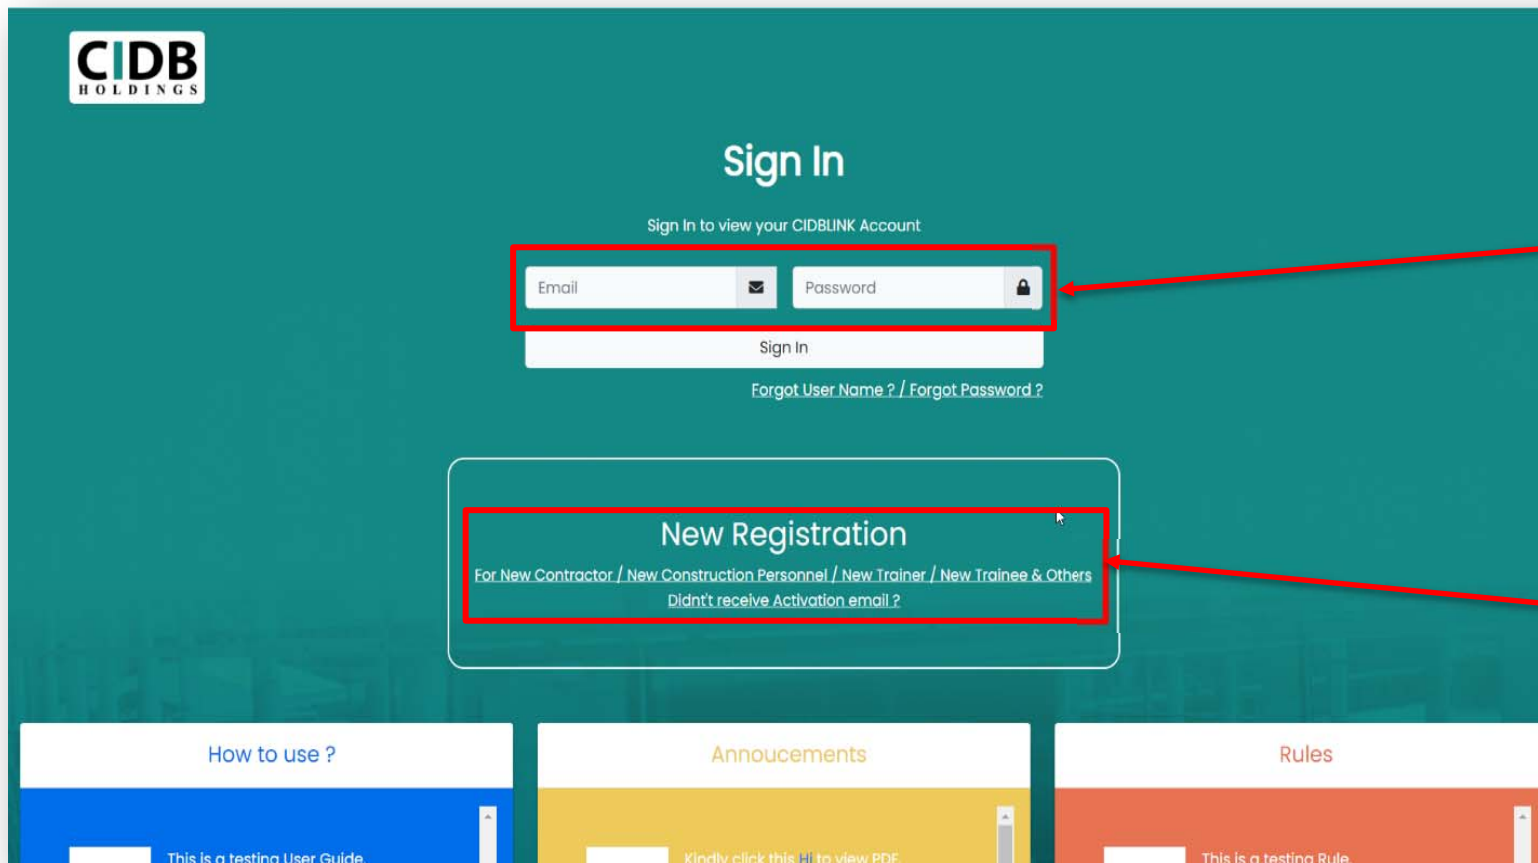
CIDB
HOLDINGS

Sign In

Sign In to view your CIDBLINK Account

Email

Password

Sign In

Forgot User Name ? / Forgot Password ?

New Registration

For New Contractor / New Construction Personnel / New Trainer / New Trainee & Others

Didn't receive Activation email ?

How to use ?

This is a testing User Guide

Annoucements

Kindly click this Hi to view PDF

Rules

This is a testing Rule